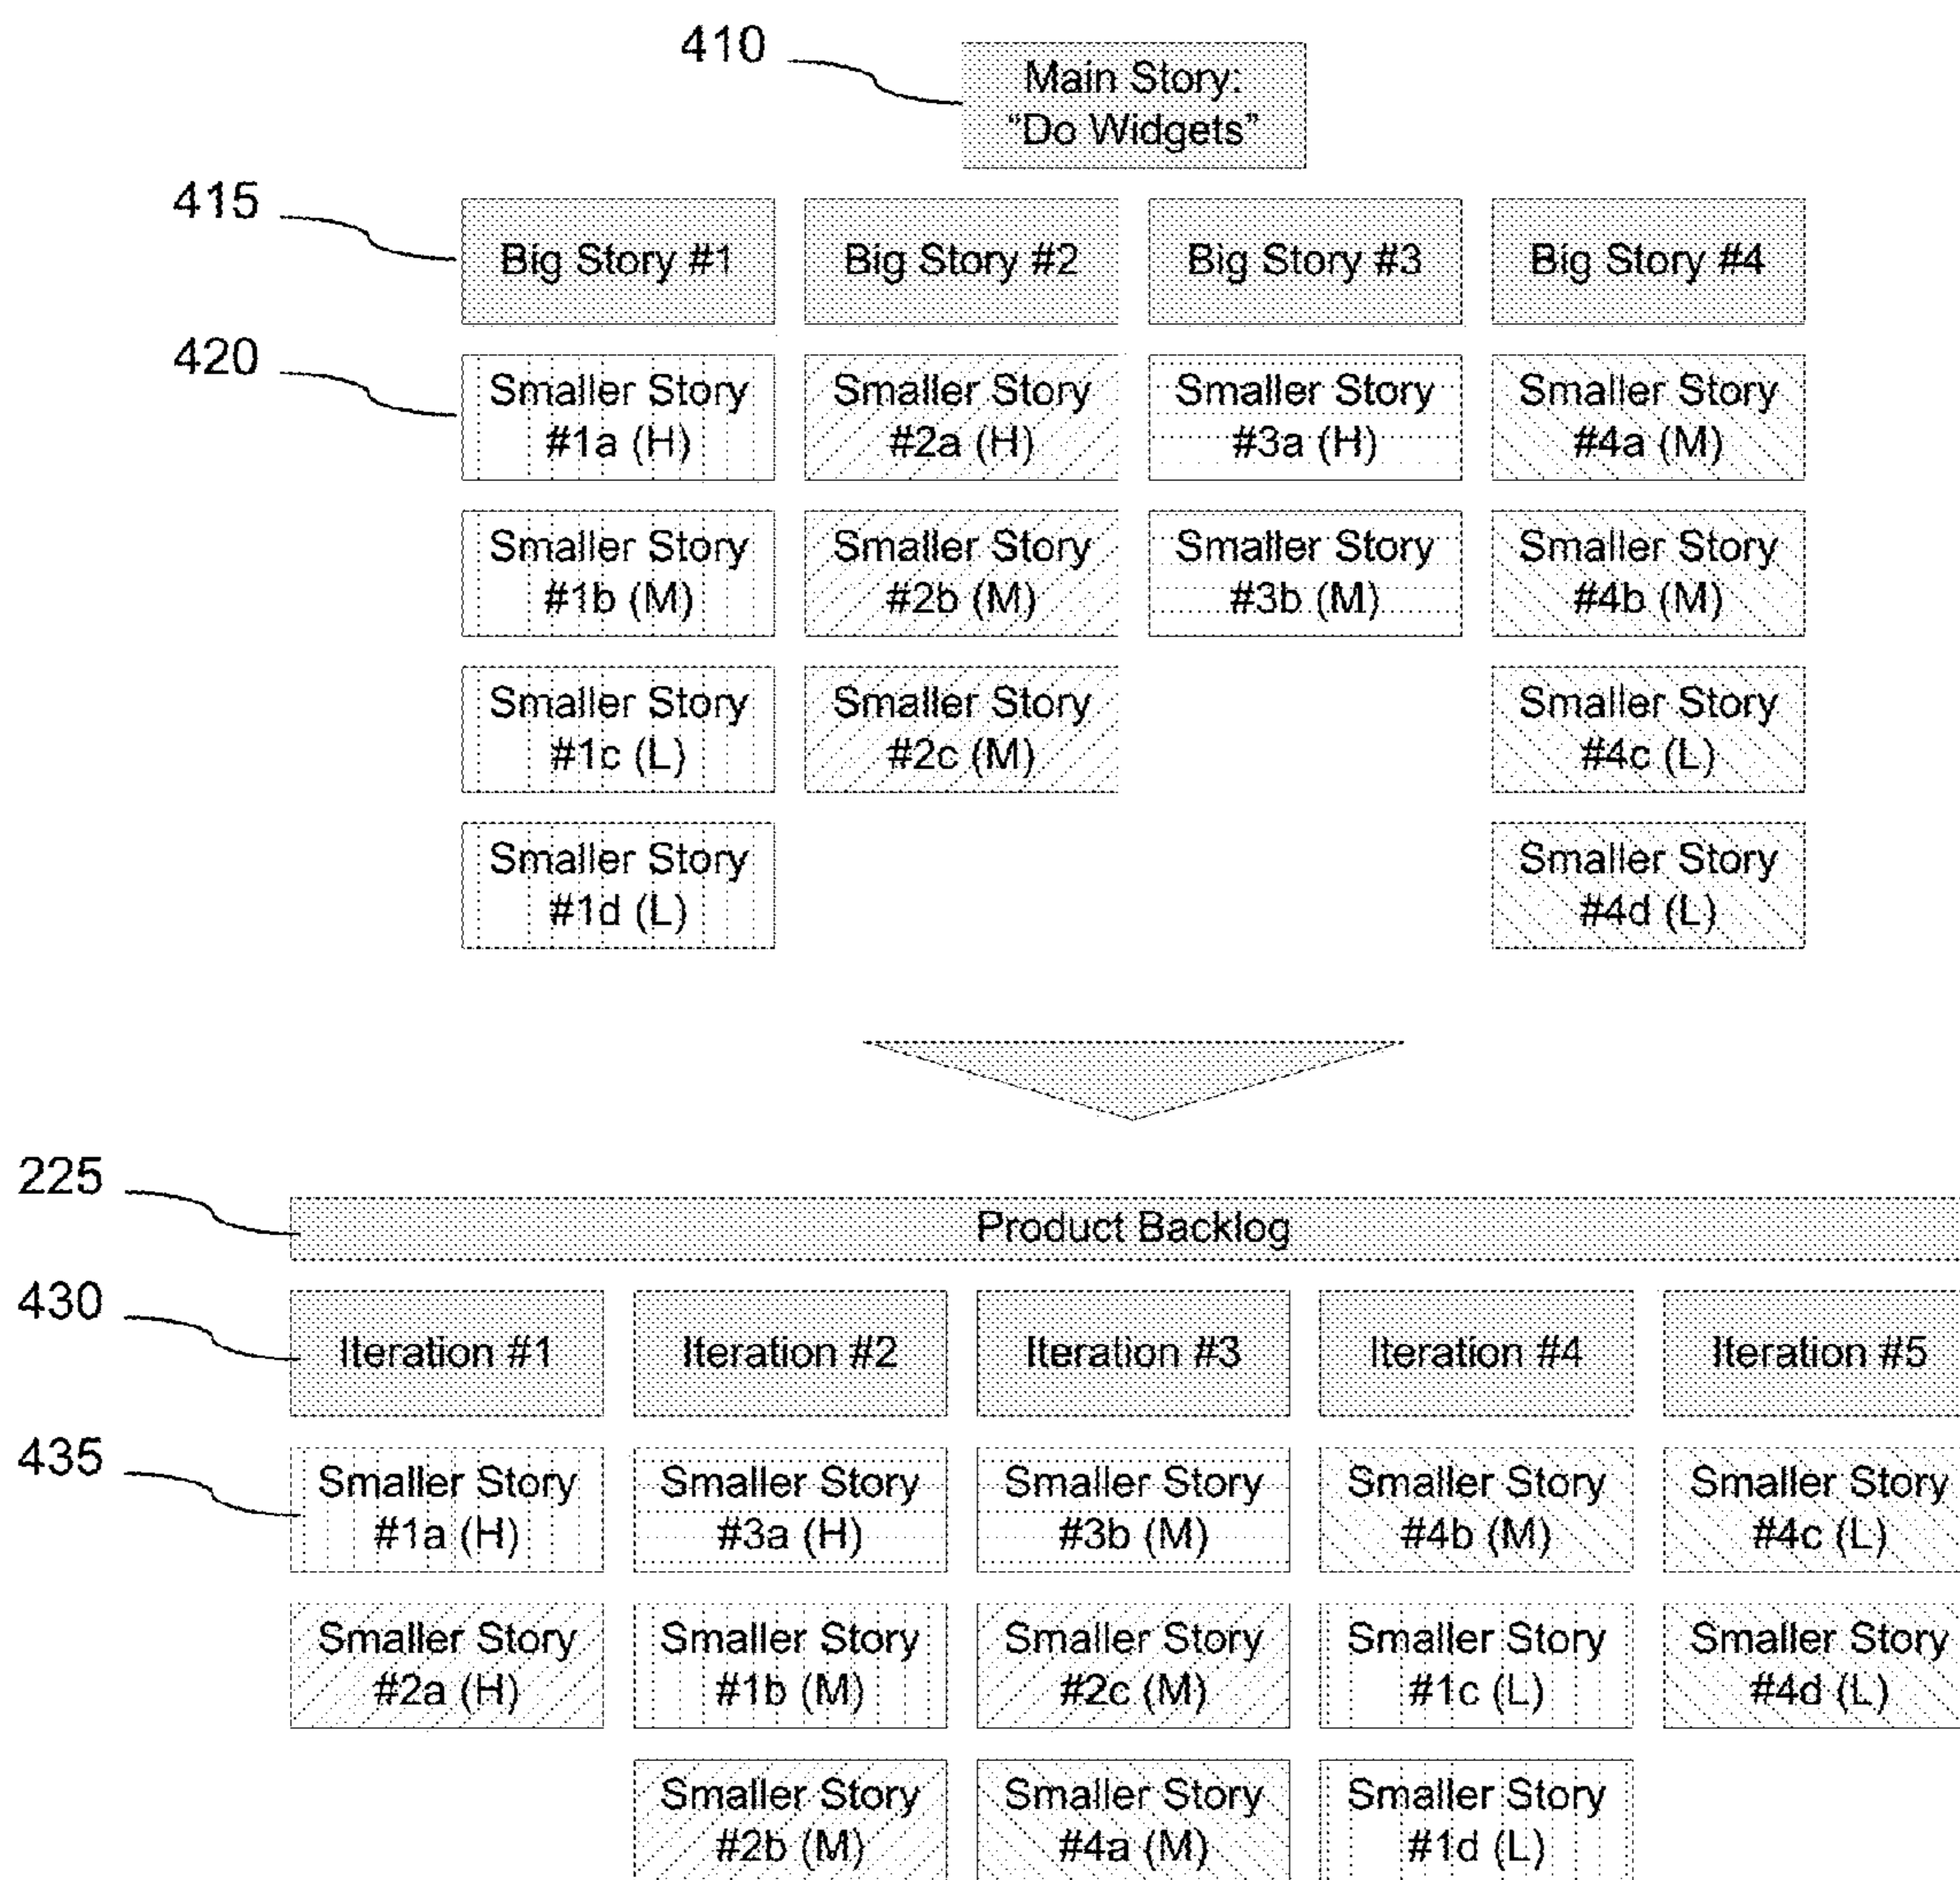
410

Main Story: "Do Widgets"

415

| Big Story #1 | Big Story #2 | Big Story #3 | Big Story #4 |
|---|---|---|---|
| Smaller Story #1a (H) | Smaller Story #2a (H) | Smaller Story #3a (H) | Smaller Story #4a (M) |
| Smaller Story #1b (M) | Smaller Story #2b (M) | Smaller Story #3b (M) | Smaller Story #4b (M) |
| Smaller Story #1c (L) | Smaller Story #2c (M) | | Smaller Story #4c (L) |
| Smaller Story #1d (L) | | | Smaller Story #4d (L) |

420

225

Product Backlog

430

435

| Iteration #1 | Iteration #2 | Iteration #3 | Iteration #4 | Iteration #5 |
|---|---|---|---|---|
| Smaller Story #1a (H) | Smaller Story #3a (H) | Smaller Story #3b (M) | Smaller Story #4b (M) | Smaller Story #4c (L) |
| Smaller Story #2a (H) | Smaller Story #1b (M) | Smaller Story #2c (M) | Smaller Story #1c (L) | Smaller Story #4d (L) |
| | Smaller Story #2b (M) | Smaller Story #4a (M) | Smaller Story #1d (L) | |